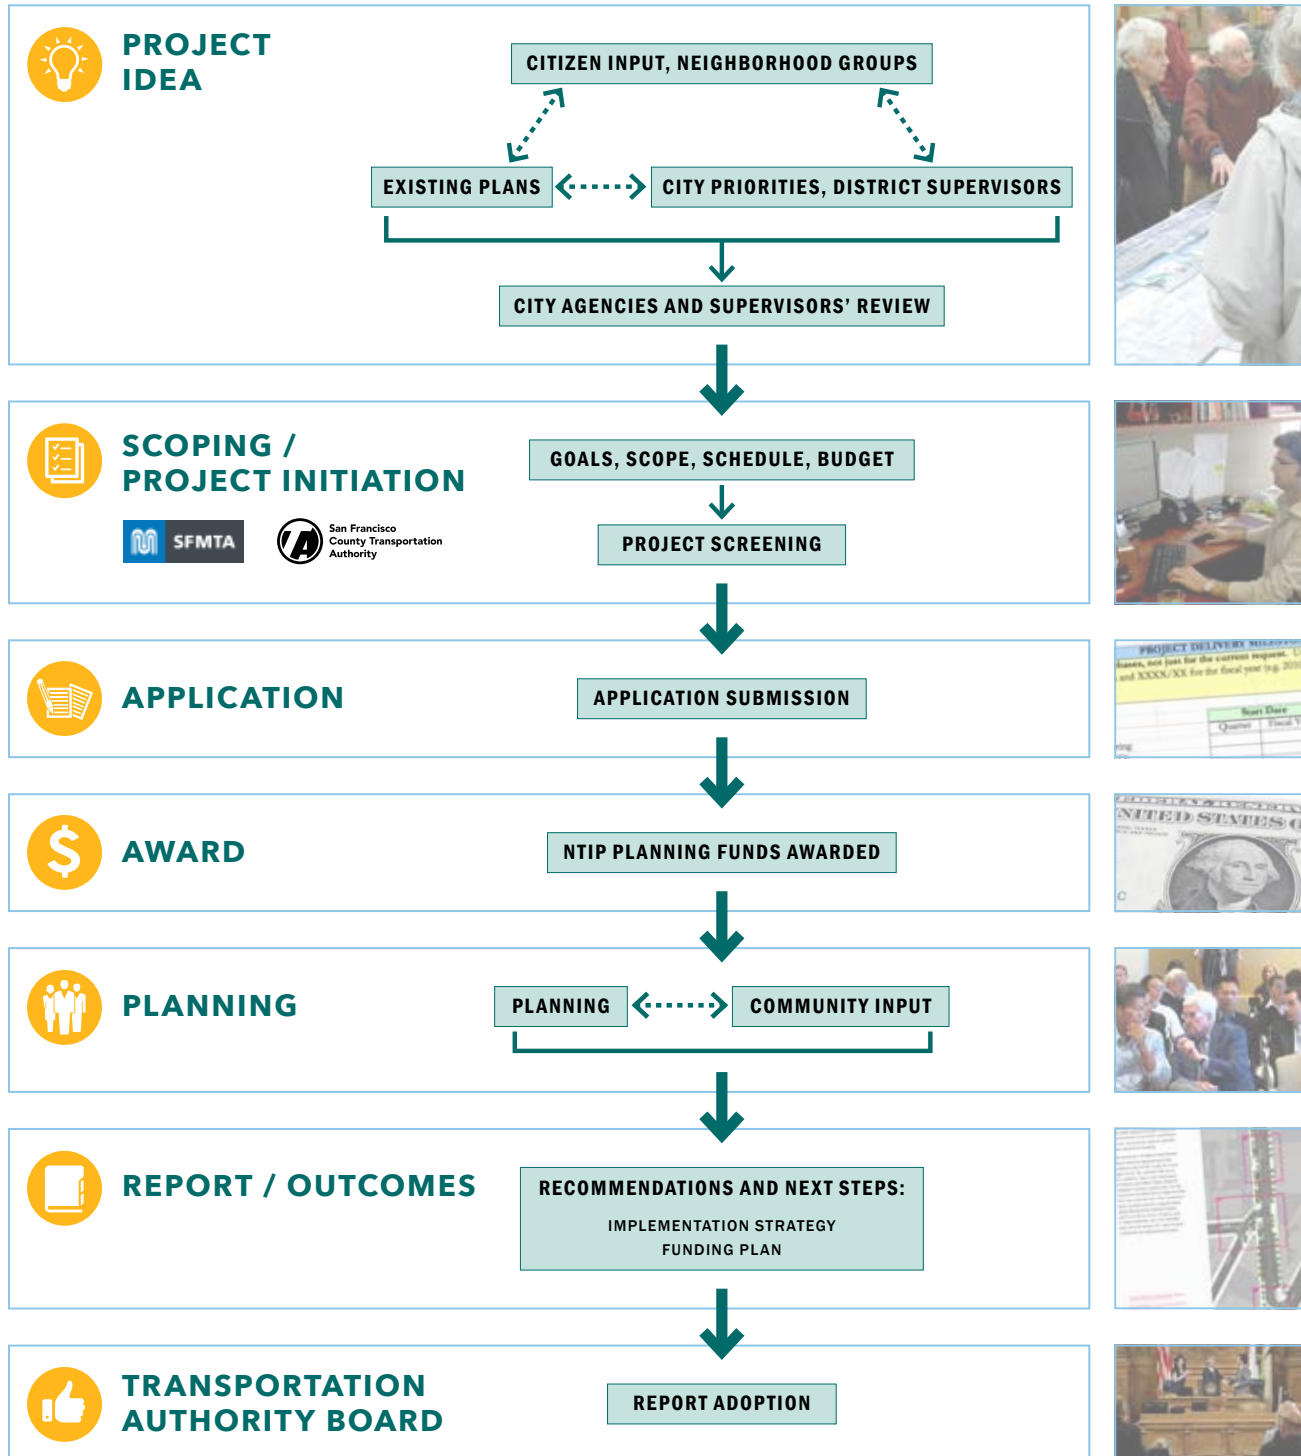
PROJECT IDEA

CITIZEN INPUT, NEIGHBORHOOD GROUPS

EXISTING PLANS

CITY PRIORITIES, DISTRICT SUPERVISORS

CITY AGENCIES AND SUPERVISORS' REVIEW

SCOPING / PROJECT INITIATION

SFMTA

San Francisco County Transportation Authority

GOALS, SCOPE, SCHEDULE, BUDGET

PROJECT SCREENING

APPLICATION

APPLICATION SUBMISSION

AWARD

NTIP PLANNING FUNDS AWARDED

PLANNING

PLANNING

COMMUNITY INPUT

REPORT / OUTCOMES

RECOMMENDATIONS AND NEXT STEPS:

IMPLEMENTATION STRATEGY
FUNDING PLAN

TRANSPORTATION AUTHORITY BOARD

REPORT ADOPTION